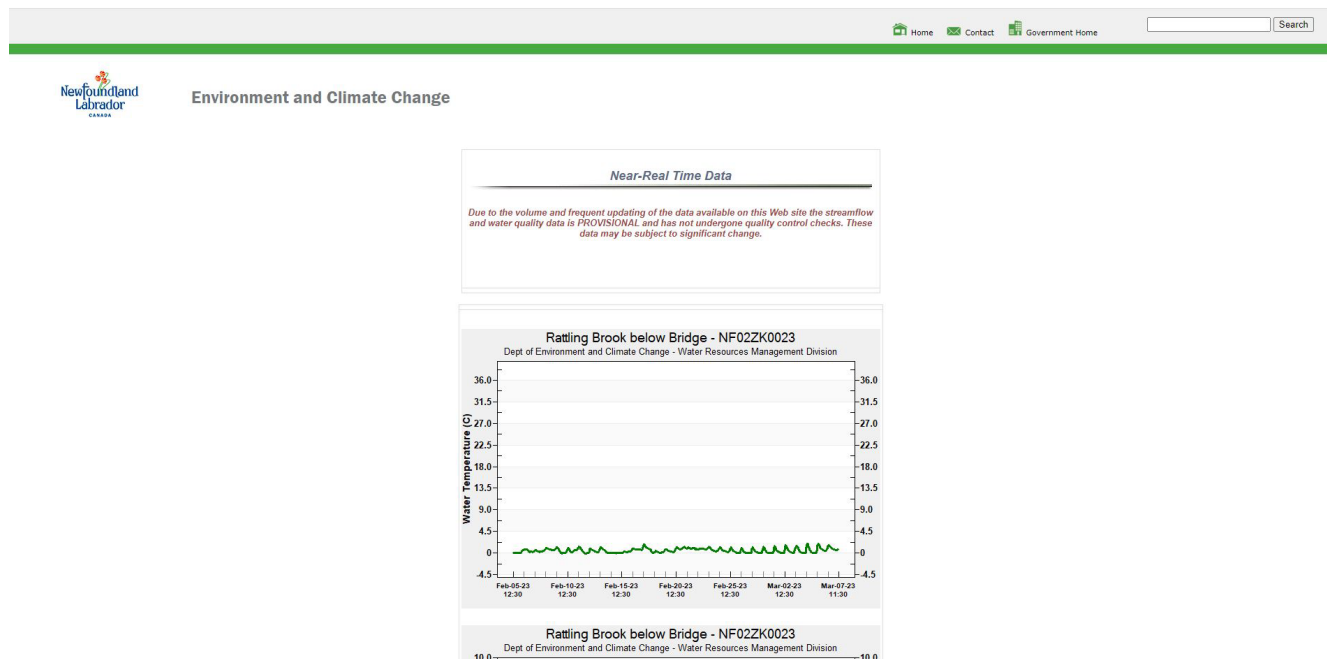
Home Contact Government Home

Search

Newfoundland Labrador CANADA

Environment and Climate Change

Near-Real Time Data

Due to the volume and frequent updating of the data available on this Web site the streamflow and water quality data is PROVISIONAL and has not undergone quality control checks. These data may be subject to significant change.

Rattling Brook below Bridge - NF02ZK0023
Dept of Environment and Climate Change - Water Resources Management Division

Water Temperature (C)

36.0
31.5
27.0
22.5
18.0
13.5
9.0
4.5
0
-4.5

36.0
31.5
27.0
22.5
18.0
13.5
9.0
4.5
0
-4.5

Feb-05-23 12:30
Feb-10-23 12:30
Feb-15-23 12:30
Feb-20-23 12:30
Feb-25-23 12:30
Mar-02-23 12:30
Mar-07-23 11:30

Rattling Brook below Bridge - NF02ZK0023
Dept of Environment and Climate Change - Water Resources Management Division

10.0
10.0